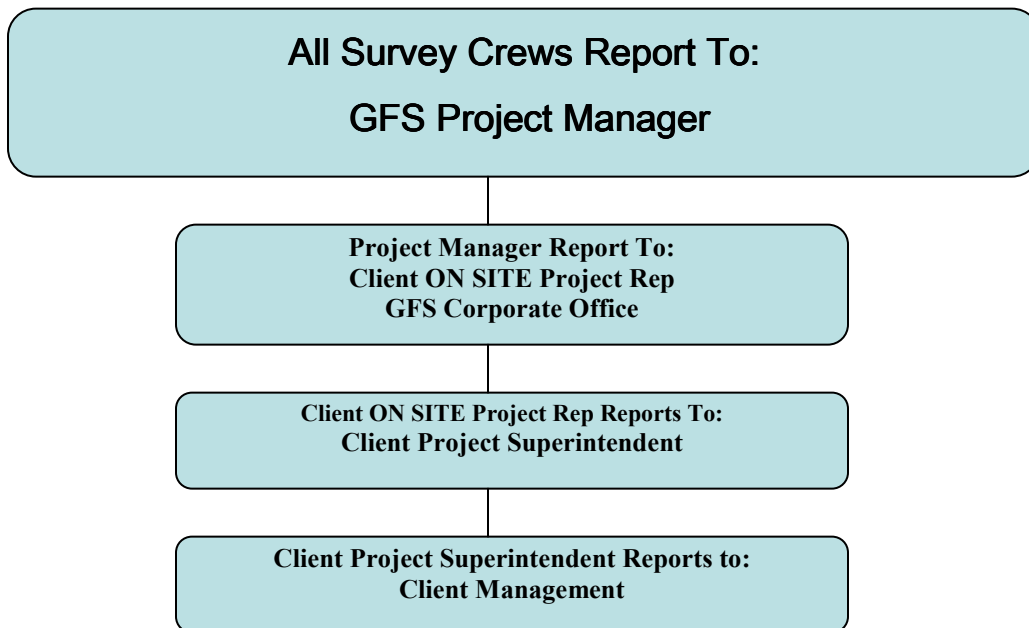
All Survey Crews Report To:
GFS Project Manager

Project Manager Report To:
Client ON SITE Project Rep
GFS Corporate Office

Client ON SITE Project Rep Reports To:
Client Project Superintendent

Client Project Superintendent Reports to:
Client Management